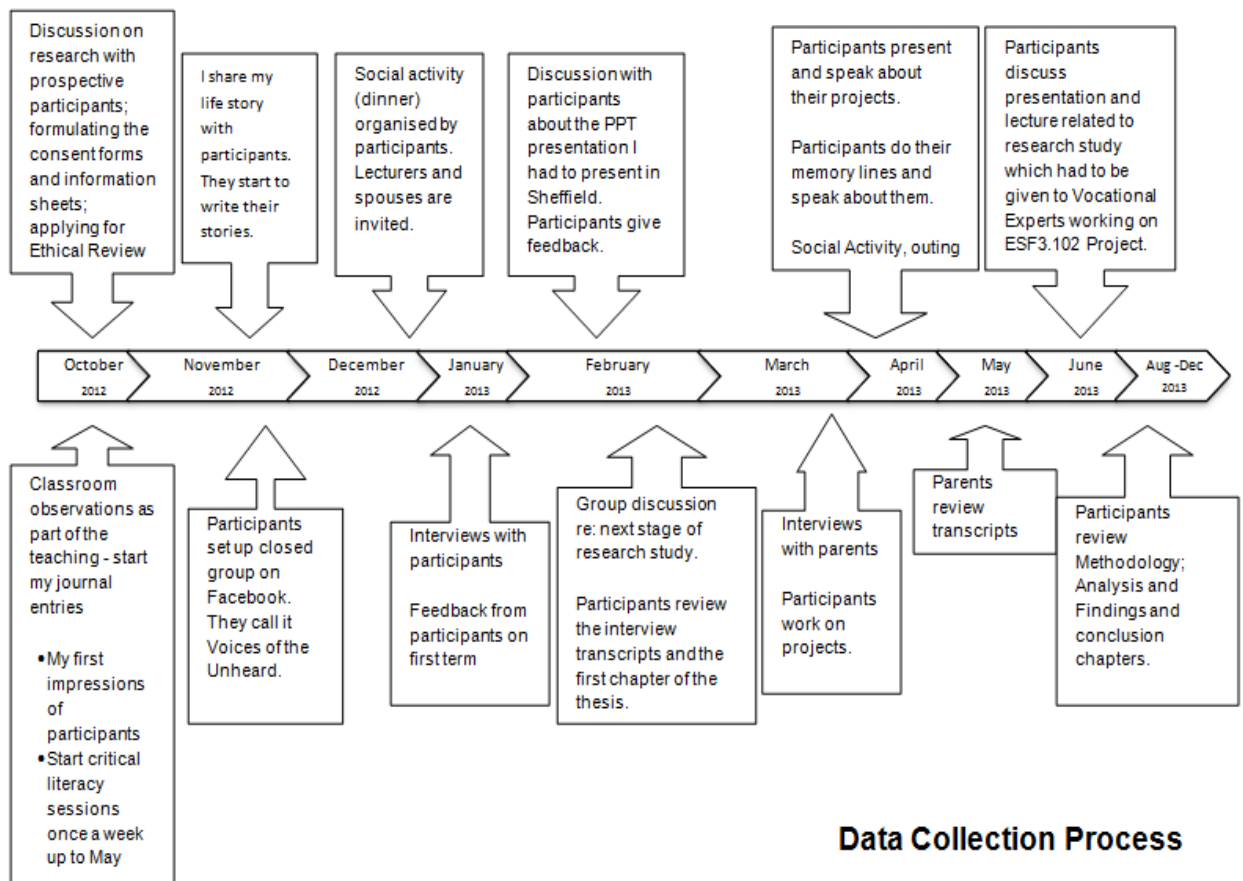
Discussion on research with prospective participants; formulating the consent forms and information sheets; applying for Ethical Review

I share my life story with participants. They start to write their stories.

Social activity (dinner) organised by participants. Lecturers and spouses are invited.

Discussion with participants about the PPT presentation I had to present in Sheffield. Participants give feedback.

Participants present and speak about their projects.

Participants do their memory lines and speak about them.

Social Activity, outing

Participants discuss presentation and lecture related to research study which had to be given to Vocational Experts working on ESF3.102 Project.

October 2012

November 2012

December 2012

January 2013

February 2013

March 2013

April 2013

May 2013

June 2013

Aug -Dec 2013

Classroom observations as part of the teaching - start my journal entries

• My first impressions of participants
• Start critical literacy sessions once a week up to May

Participants set up closed group on Facebook. They call it Voices of the Unheard.

Interviews with participants

Feedback from participants on first term

Group discussion re: next stage of research study.

Participants review the interview transcripts and the first chapter of the thesis.

Interviews with parents

Participants work on projects.

Parents review transcripts

Participants review Methodology; Analysis and Findings and conclusion chapters.

Data Collection Process